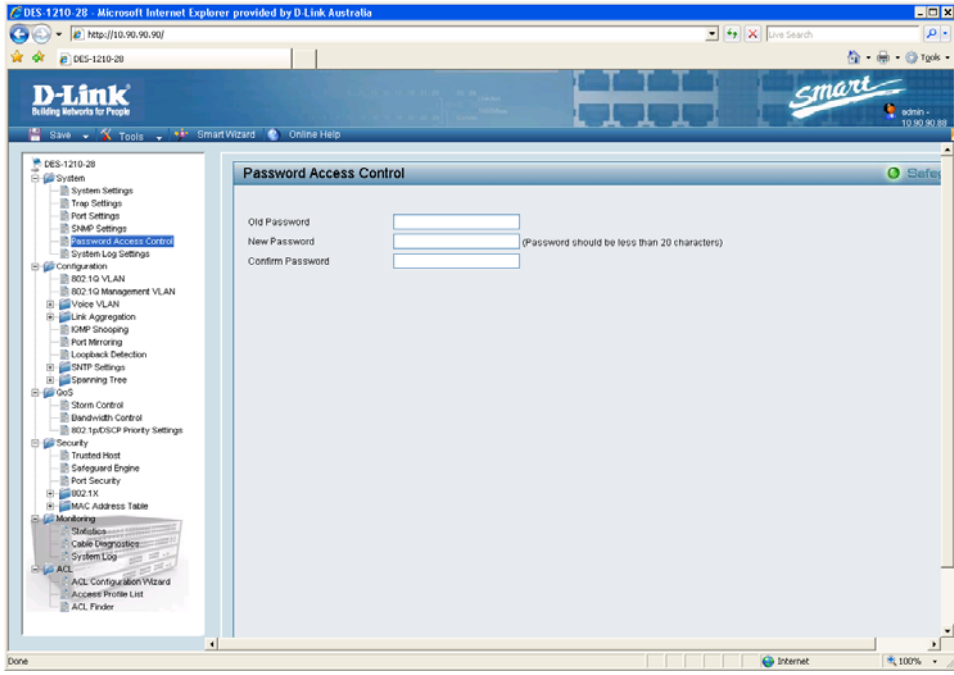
DES-1210-28 - Microsoft Internet Explorer provided by D-Link Australia

http://10.90.90.90/

Live Search

DES-1210-28

Tools

D-Link
Building Networks for People

Smart

admin - 10.90.90.88

Save  Tools  Smart Wizard  Online Help

DES-1210-28
System
System Settings
Trap Settings
Port Settings
SNMP Settings
Password Access Control
System Log Settings
Configuration
802.1Q VLAN
802.1Q Management VLAN
Voice VLAN
Link Aggregation
IGMP Snooping
Port Mirroring
Loopback Detection
SNTP Settings
Spanning Tree
QoS
Storm Control
Bandwidth Control
802.1p/DSCP Priority Settings
Security
Trusted Host
Safeguard Engine
Port Security
802.1X
MAC Address Table
Monitoring
Statistics
Cable Diagnostics
System Log
ACL
ACL Configuration Wizard
Access Profile List
ACL Finder

Password Access Control

Safeg

Old Password
New Password (Password should be less than 20 characters)
Confirm Password

Done

Internet

100%